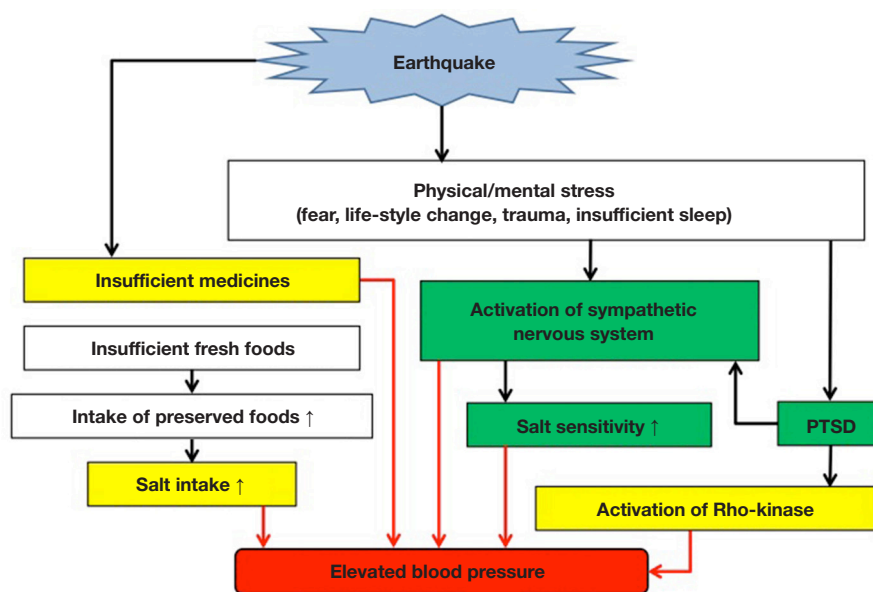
Earthquake

Physical/mental stress
(fear, life-style change, trauma, insufficient sleep)

Insufficient medicines

Activation of sympathetic nervous system

Insufficient fresh foods

Intake of preserved foods ↑

Salt sensitivity ↑

PTSD

Salt intake ↑

Activation of Rho-kinase

Elevated blood pressure